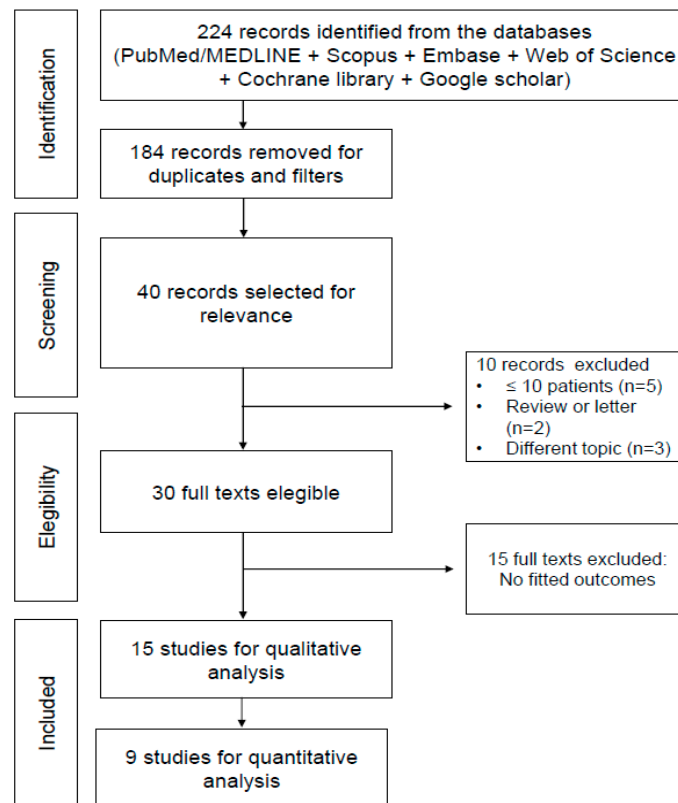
Identification

224 records identified from the databases (PubMed/MEDLINE + Scopus + Embase + Web of Science + Cochrane library + Google scholar)

184 records removed for duplicates and filters

Screening

40 records selected for relevance

10 records excluded
• ≤ 10 patients (n=5)
• Review or letter (n=2)
• Different topic (n=3)

Elegibility

30 full texts elegible

15 full texts excluded: No fitted outcomes

Included

15 studies for qualitative analysis

9 studies for quantitative analysis